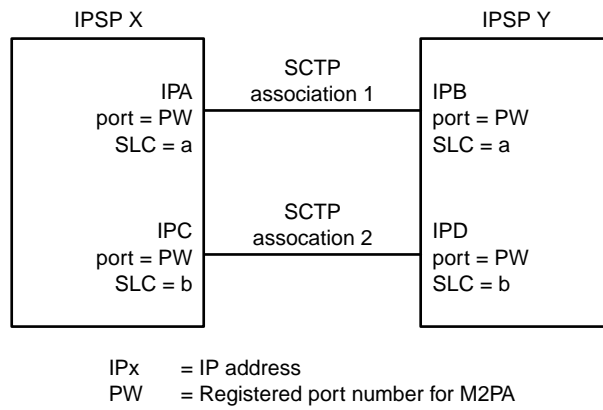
IPSP X

IPSP Y

IPA
port = PW
SLC = a

SCTP
association 1

IPB
port = PW
SLC = a

IPC
port = PW
SLC = b

SCTP
assocation 2

IPD
port = PW
SLC = b

IPx = IP address
PW = Registered port number for M2PA